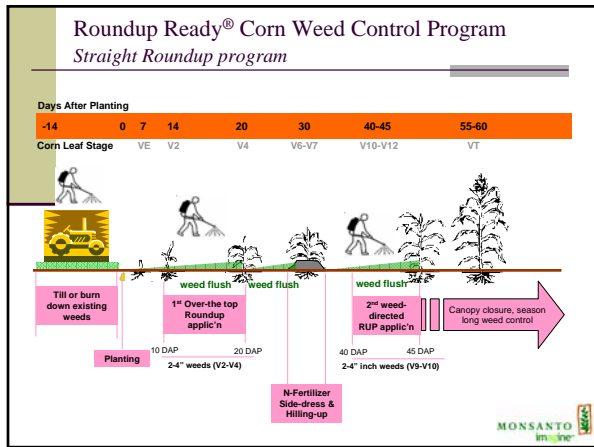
Roundup Ready® Corn Weed Control Program

*Straight Roundup program*

Days After Planting

-14 0 7 14 20 30 40-45 55-60

Corn Leaf Stage VE V2 V4 V6-V7 V10-V12 VT

weed flush

weed flush

weed flush

Till or burn down existing weeds

Planting

$1^{st}$ Over-the top Roundup applic'n

10 DAP 20 DAP

2-4" weeds (V2-V4)

N-Fertilizer Side-dress & Hilling-up

$2^{nd}$ weed-directed RUP applic'n

40 DAP 45 DAP

2-4" inch weeds (V9-V10)

Canopy closure, season long weed control

MONSANTO imagine